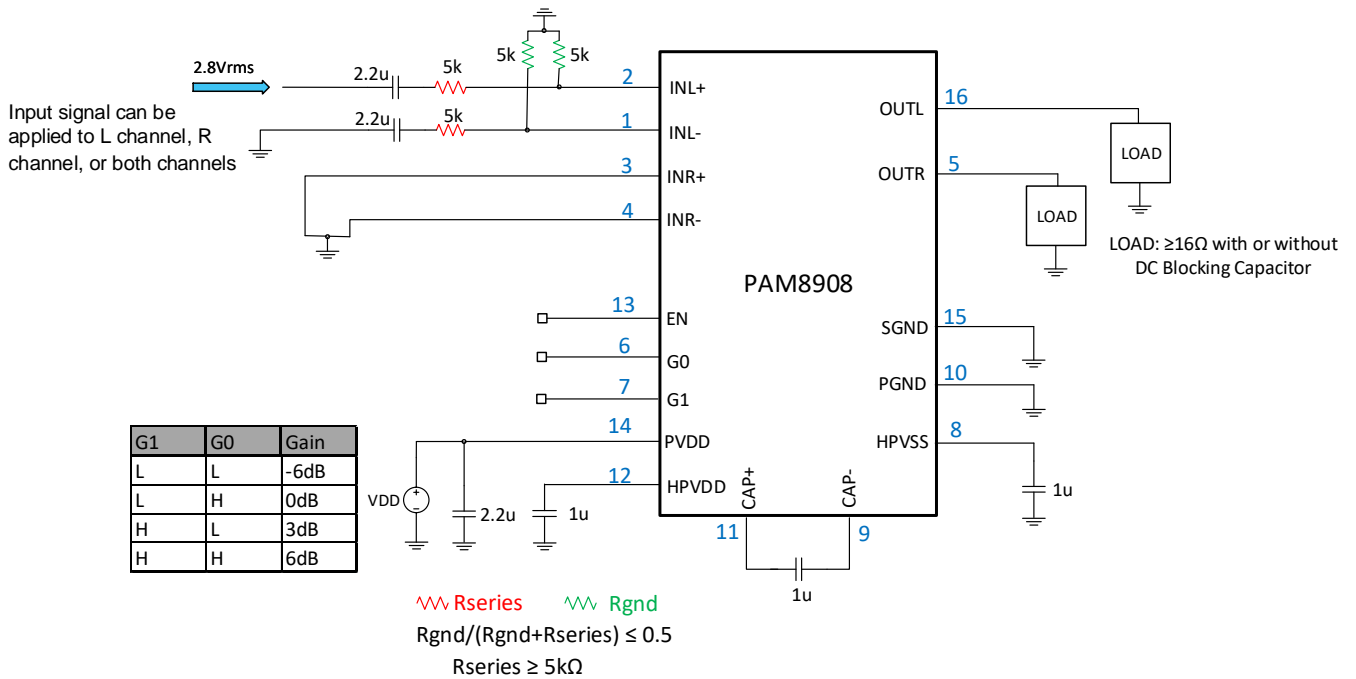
2.8Vrms

Input signal can be applied to L channel, R channel, or both channels

2.2u
5k
5k
5k
2.2u
5k

2 INL+
1 INL-
3 INR+
4 INR-

16 OUTL
5 OUTR

LOAD
LOAD

LOAD: ≥16Ω with or without DC Blocking Capacitor

PAM8908

13 EN
6 G0
7 G1
14 PVDD
12 HPVDD

15 SGND
10 PGND
8 HPVSS

CAP+
CAP-
11
9

| G1 | G0 | Gain |
|---|---|---|
| L | L | -6dB |
| L | H | 0dB |
| H | L | 3dB |
| H | H | 6dB |

VDD
+
-
2.2u
1u
1u
1u

Rseries Rgnd
Rgnd/(Rgnd+Rseries) ≤ 0.5
Rseries ≥ 5kΩ